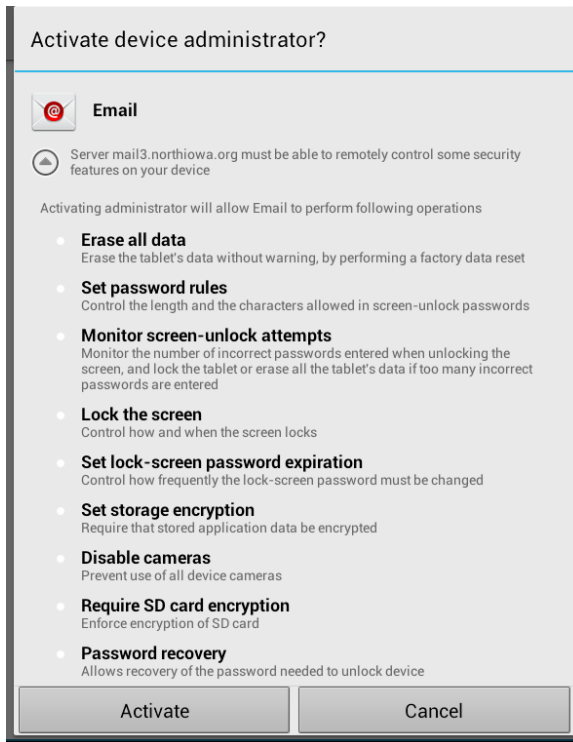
Activate device administrator?

Email

Server mail3.northiowa.org must be able to remotely control some security features on your device

Activating administrator will allow Email to perform following operations

Erase all data
Erase the tablet's data without warning, by performing a factory data reset

Set password rules
Control the length and the characters allowed in screen-unlock passwords

Monitor screen-unlock attempts
Monitor the number of incorrect passwords entered when unlocking the screen, and lock the tablet or erase all the tablet's data if too many incorrect passwords are entered

Lock the screen
Control how and when the screen locks

Set lock-screen password expiration
Control how frequently the lock-screen password must be changed

Set storage encryption
Require that stored application data be encrypted

Disable cameras
Prevent use of all device cameras

Require SD card encryption
Enforce encryption of SD card

Password recovery
Allows recovery of the password needed to unlock device

Activate

Cancel